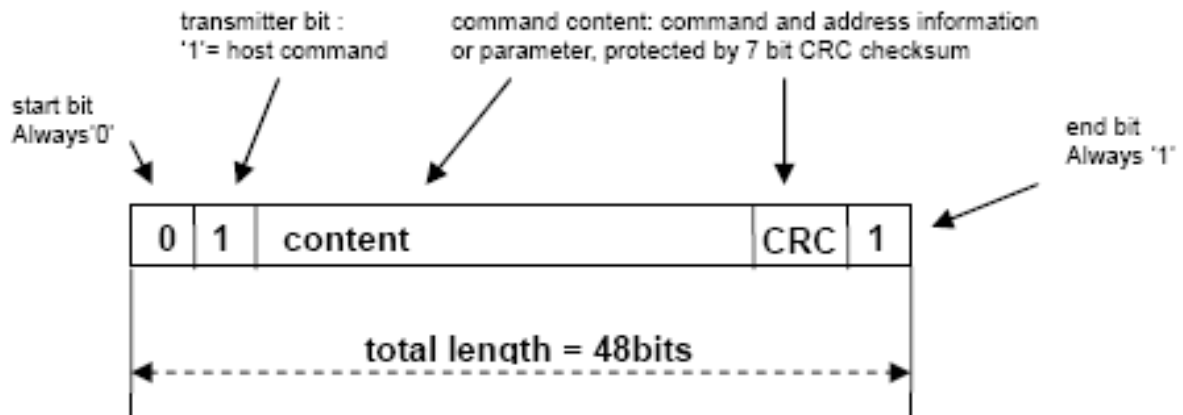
transmitter bit :
'1'= host command

command content: command and address information or parameter, protected by 7 bit CRC checksum

start bit
Always'0'

end bit
Always '1'

| 0 | 1 | content | CRC | 1 |
|---|---|---|---|---|

total length = 48bits